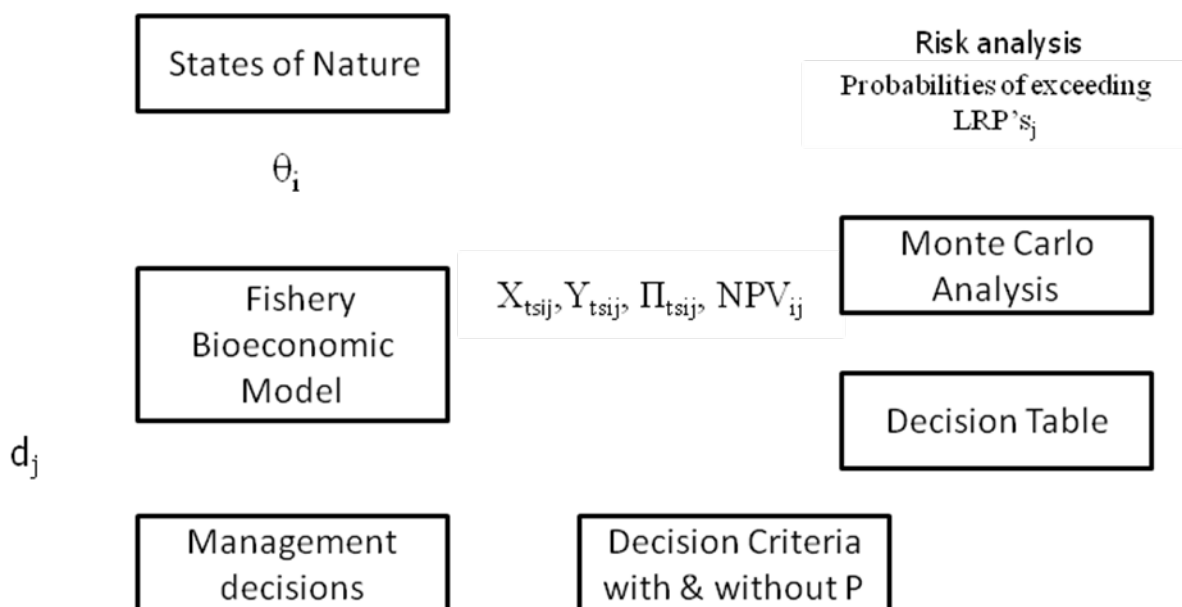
States of Nature

Risk analysis

Probabilities of exceeding LRP's$_j$

$\theta_i$

Monte Carlo Analysis

Fishery Bioeconomic Model

$X_{tsij}, Y_{tsij}, \Pi_{tsij}, NPV_{ij}$

Decision Table

$d_j$

Management decisions

Decision Criteria with & without P